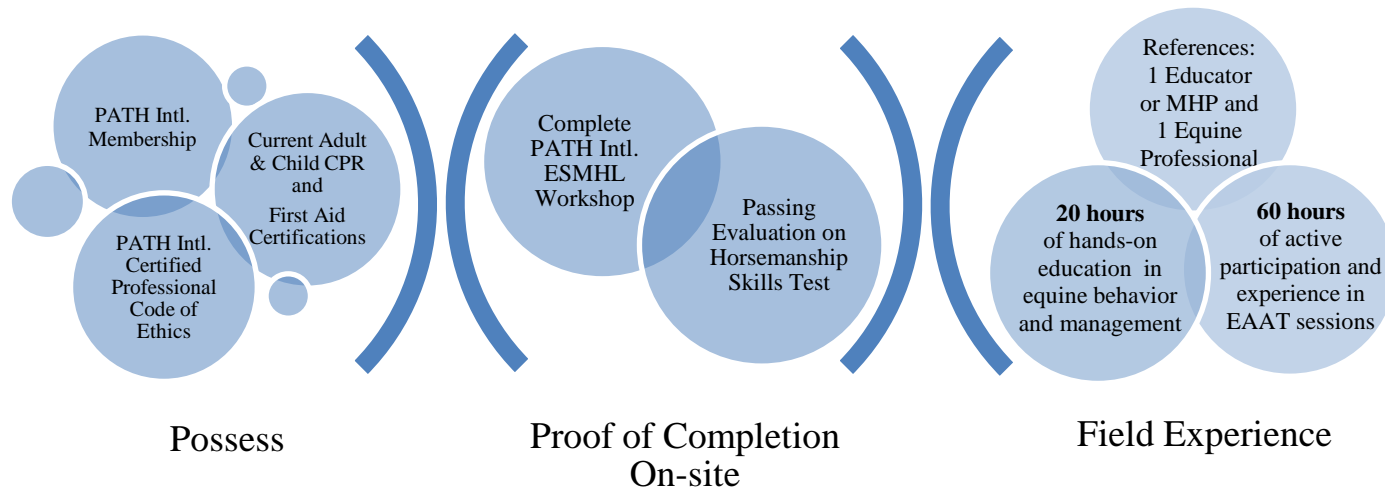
PATH Intl. Membership

Current Adult & Child CPR and First Aid Certifications

PATH Intl. Certified Professional Code of Ethics

Complete PATH Intl. ESMHL Workshop

Passing Evaluation on Horsemanship Skills Test

References: 1 Educator or MHP and 1 Equine Professional

**20 hours** of hands-on education in equine behavior and management

**60 hours** of active participation and experience in EAAT sessions

Possess

Proof of Completion On-site

Field Experience